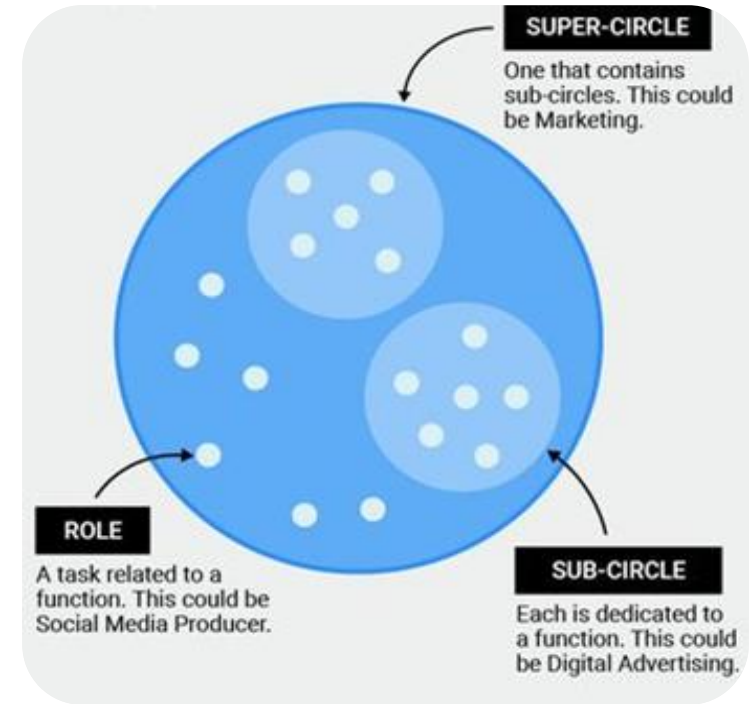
SUPER-CIRCLE

One that contains sub-circles. This could be Marketing.

ROLE

A task related to a function. This could be Social Media Producer.

SUB-CIRCLE

Each is dedicated to a function. This could be Digital Advertising.